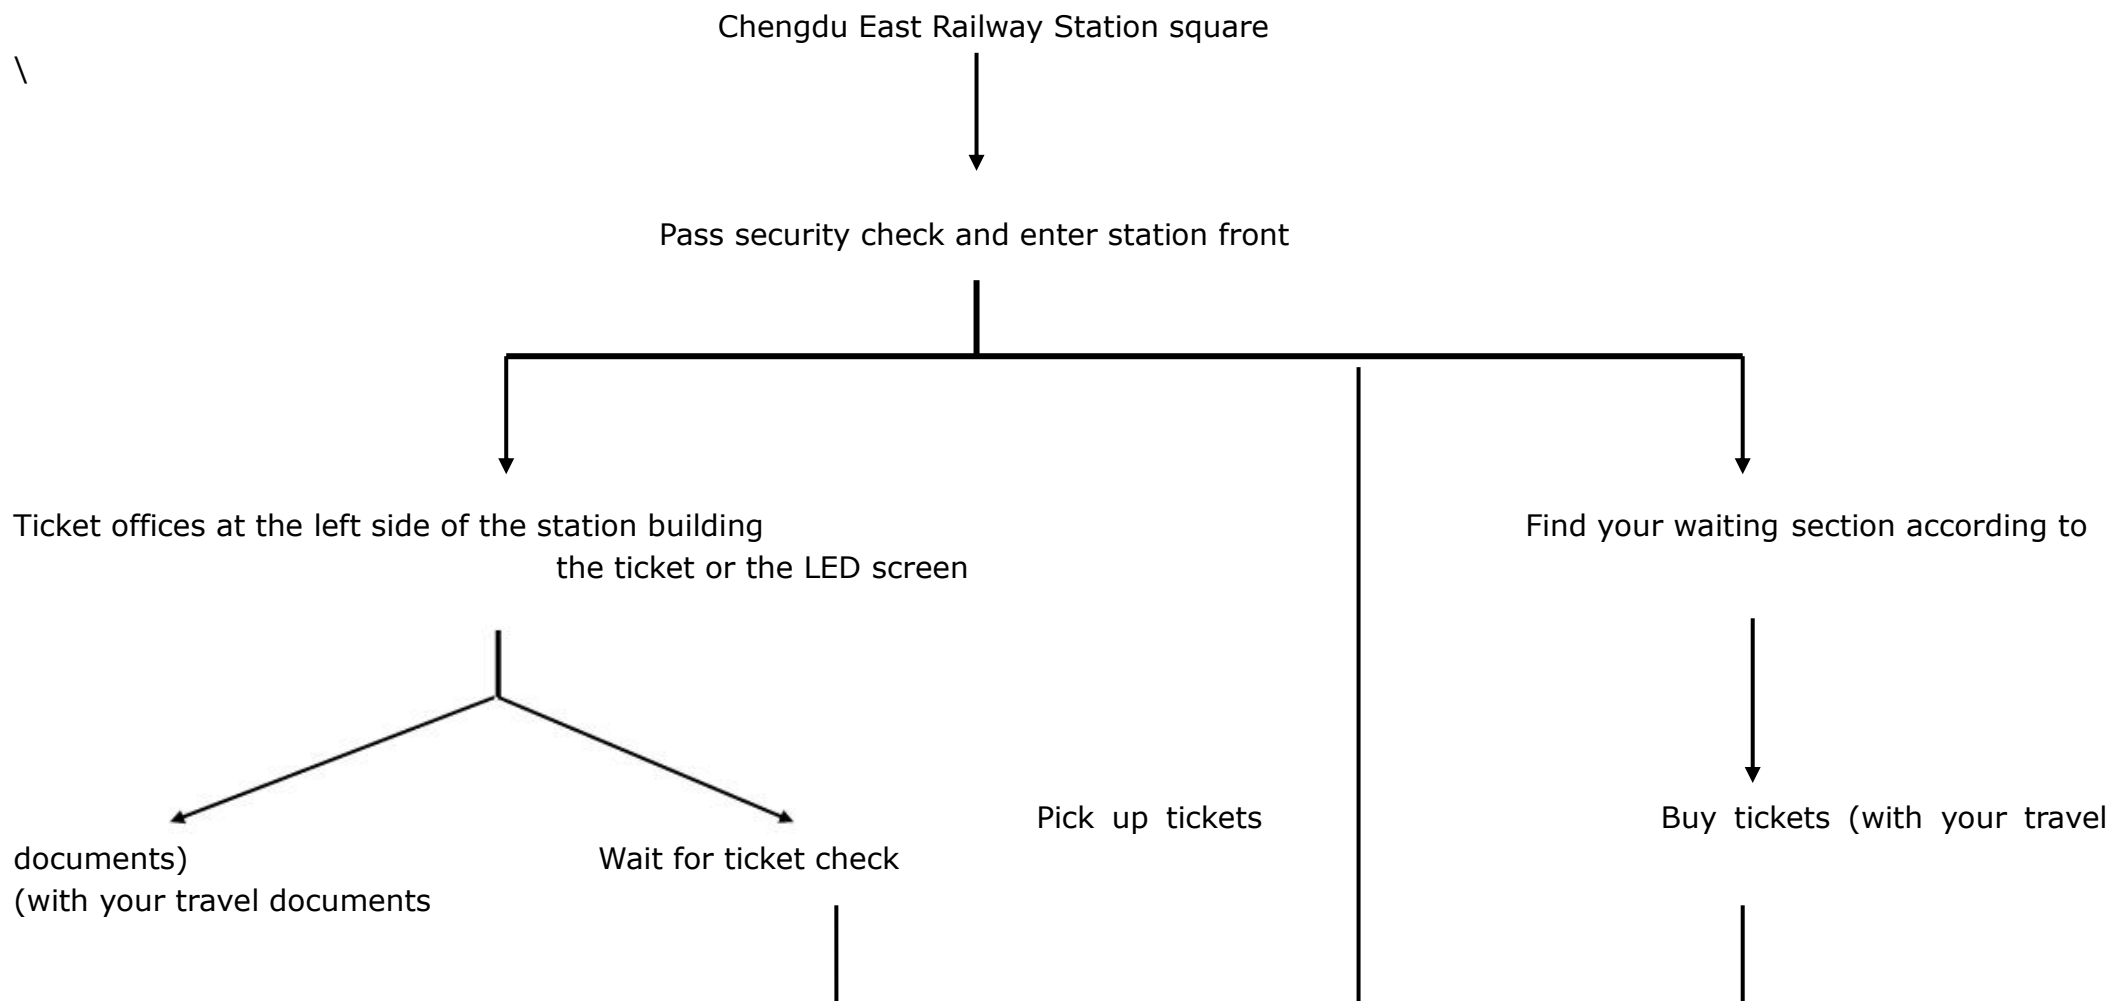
Chengdu East Railway Station square

\

Pass security check and enter station front

Ticket offices at the left side of the station building

Find your waiting section according to the ticket or the LED screen

Pick up tickets

Buy tickets (with your travel documents)

(with your travel documents

Wait for ticket check